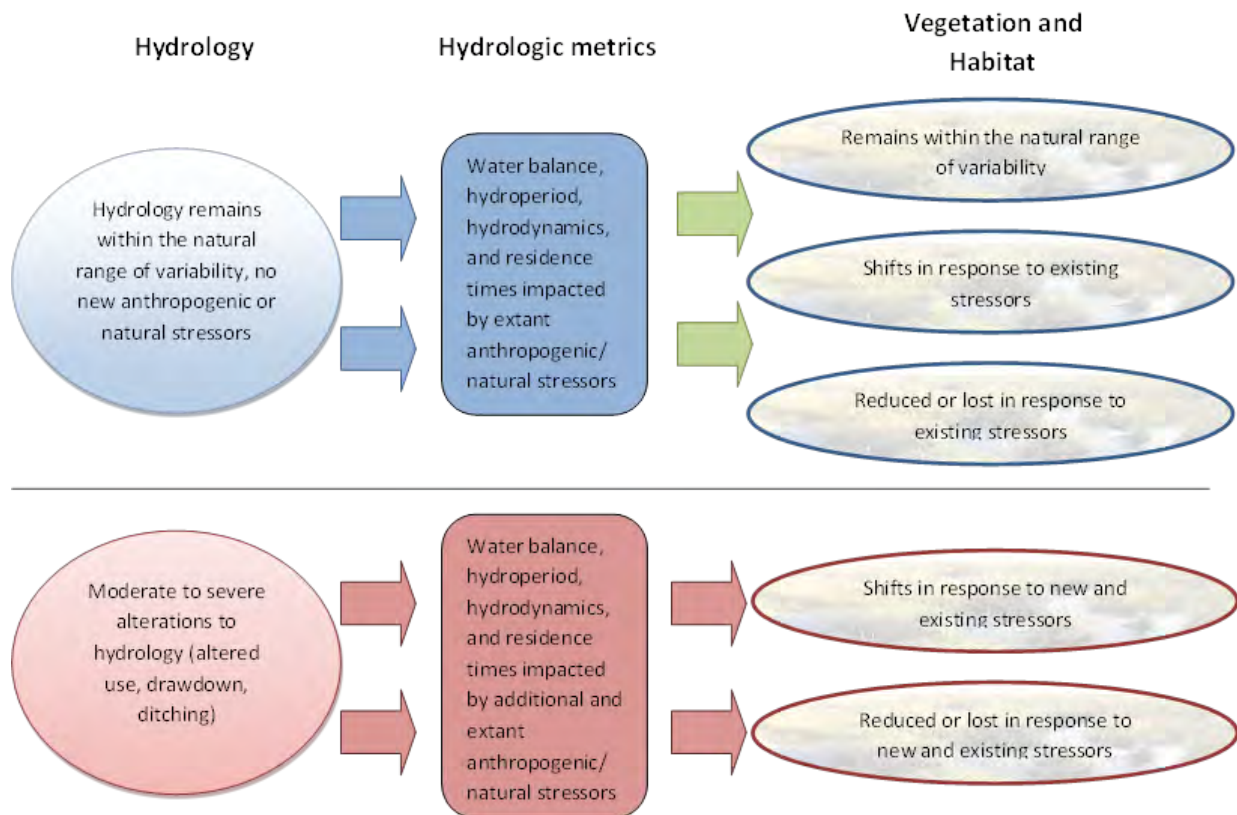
Hydrology

Hydrologic metrics

Vegetation and Habitat

Hydrology remains within the natural range of variability, no new anthropogenic or natural stressors

Water balance, hydroperiod, hydrodynamics, and residence times impacted by extant anthropogenic/ natural stressors

Remains within the natural range of variability

Shifts in response to existing stressors

Reduced or lost in response to existing stressors

Moderate to severe alterations to hydrology (altered use, drawdown, ditching)

Water balance, hydroperiod, hydrodynamics, and residence times impacted by additional and extant anthropogenic/ natural stressors

Shifts in response to new and existing stressors

Reduced or lost in response to new and existing stressors